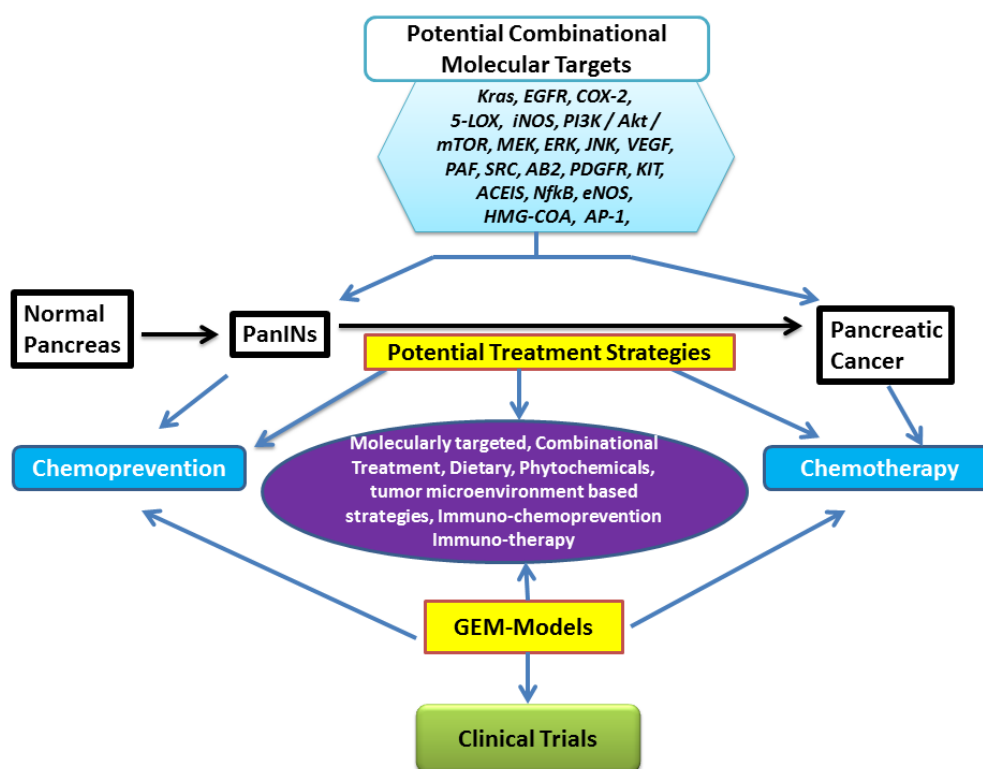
Potential Combinational Molecular Targets

Kras, EGFR, COX-2, 5-LOX, iNOS, PI3K / Akt / mTOR, MEK, ERK, JNK, VEGF, PAF, SRC, AB2, PDGFR, KIT, ACEIS, NfkB, eNOS, HMG-COA, AP-1,

Normal Pancreas

PanINs

Pancreatic Cancer

Potential Treatment Strategies

Chemoprevention

Molecularly targeted, Combinational Treatment, Dietary, Phytochemicals, tumor microenvironment based strategies, Immuno-chemoprevention Immuno-therapy

Chemotherapy

GEM-Models

Clinical Trials